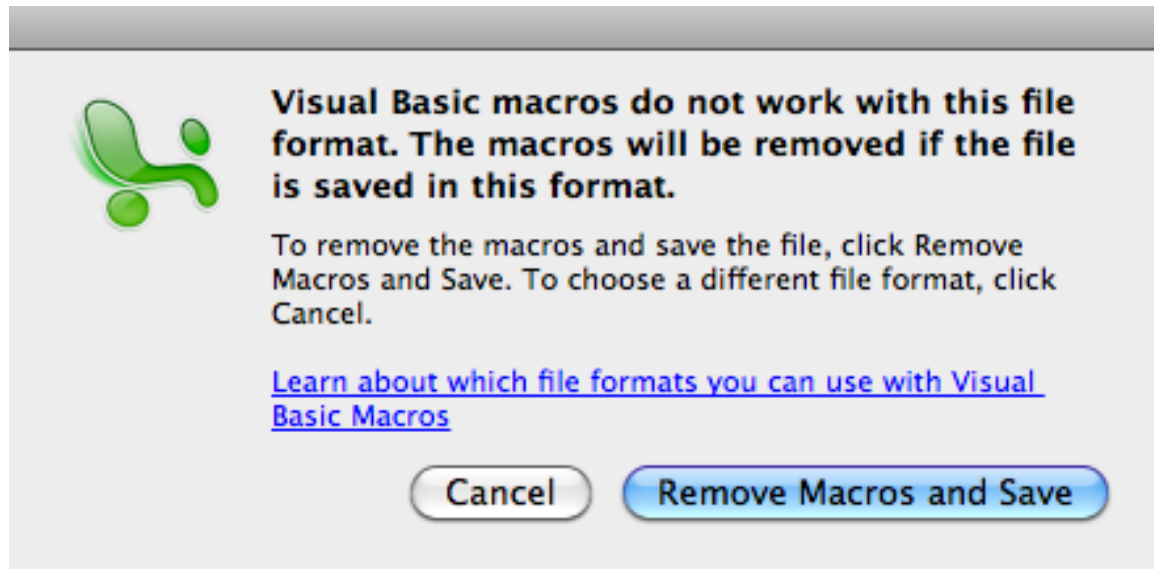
Visual Basic macros do not work with this file format. The macros will be removed if the file is saved in this format.

To remove the macros and save the file, click Remove Macros and Save. To choose a different file format, click Cancel.

Learn about which file formats you can use with Visual Basic Macros

Cancel

Remove Macros and Save